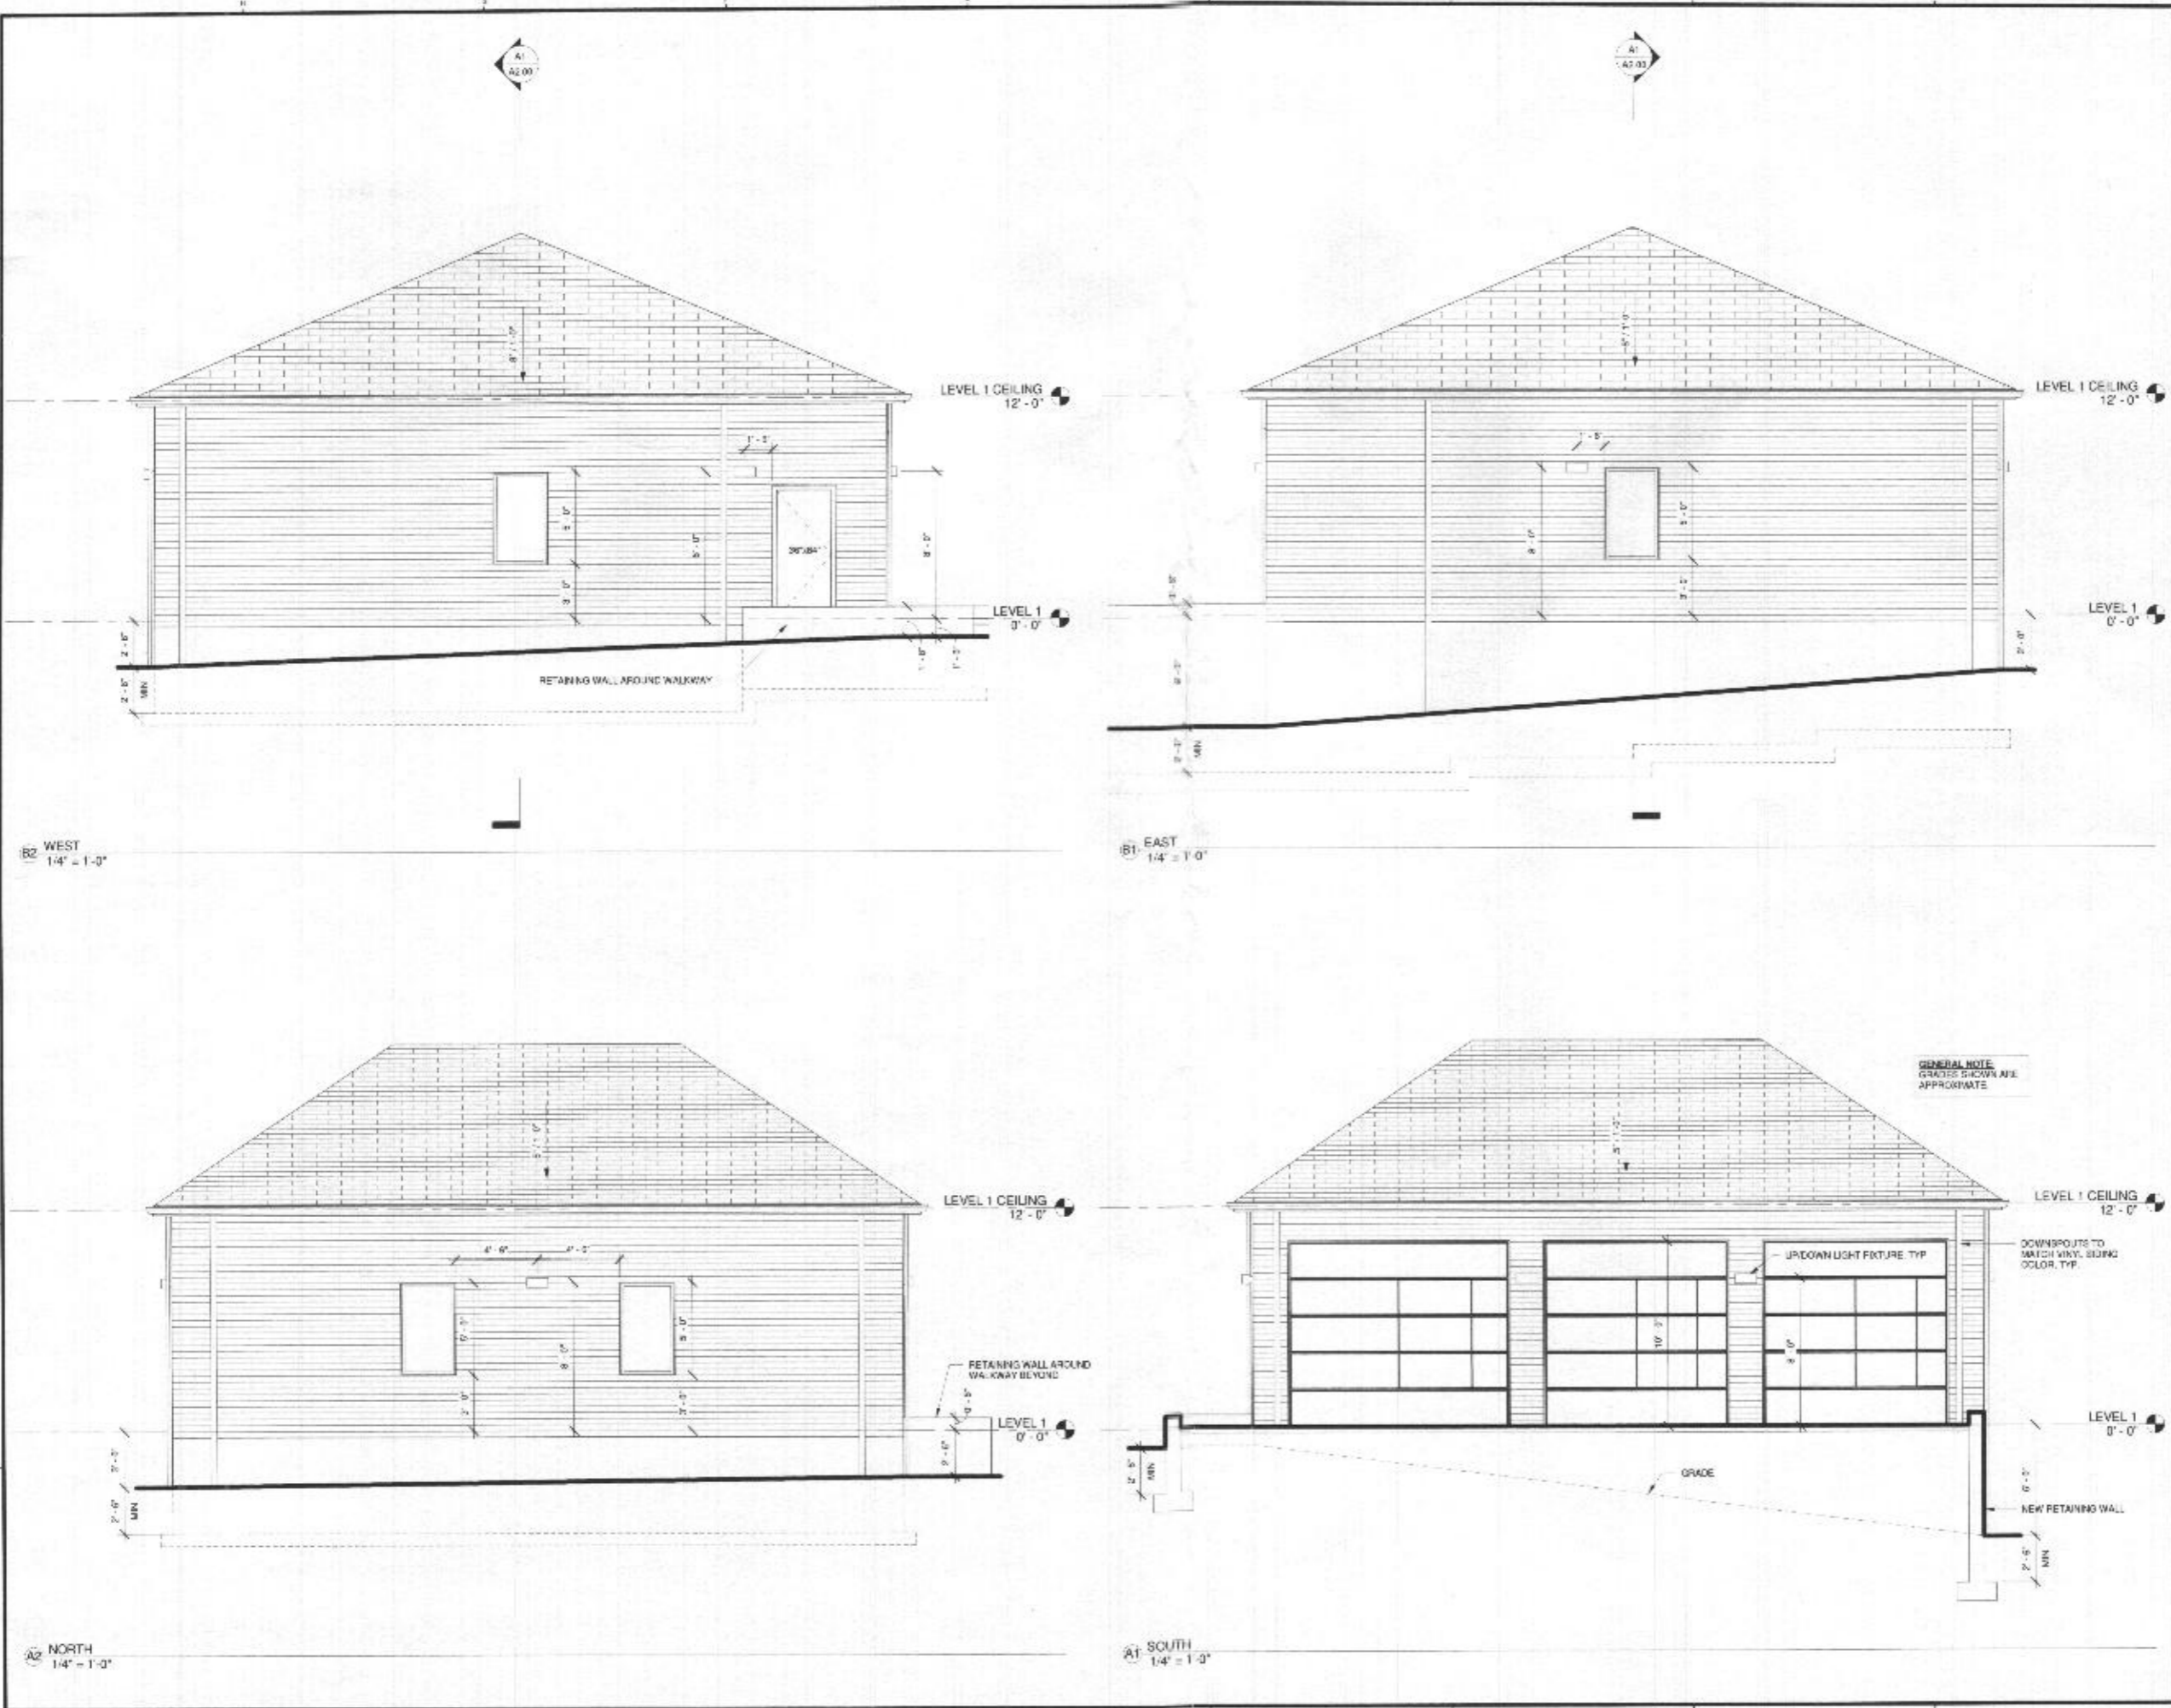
A1
A2.00

A1
A2.00

LEVEL 1 CEILING
12' - 0"

1' - 5"

3' - 0"

5' - 0"

3' - 0"

3'0"X6'8"

8' - 0"

LEVEL 1
0' - 0"

2' - 6"

2' - 6" MIN

1' - 8"

1' - 2"

RETAINING WALL AROUND WALKWAY

B2 WEST
1/4" = 1'-0"

LEVEL 1 CEILING
12' - 0"

1' - 5"

8' - 0"

5' - 0"

3' - 0"

LEVEL 1
0' - 0"

2' - 6"

2' - 6" MIN

B1 EAST
1/4" = 1'-0"

LEVEL 1 CEILING
12' - 0"

4' - 6"

4' - 0"

5' - 0"

8' - 0"

5' - 0"

3' - 0"

3' - 0"

RETAINING WALL AROUND WALKWAY BEYOND

LEVEL 1
0' - 0"

2' - 6" MIN

A2 NORTH
1/4" = 1'-0"

GENERAL NOTE:
GRADES SHOWN ARE APPROXIMATE.

LEVEL 1 CEILING
12' - 0"

UP/DOWN LIGHT FIXTURE, TYP

DOWNSPOUTS TO MATCH VINYL SIDING COLOR, TYP.

10' - 0"

8' - 0"

LEVEL 1
0' - 0"

2' - 6" MIN

GRADE

NEW RETAINING WALL

2' - 6" MIN

A1 SOUTH
1/4" = 1'-0"